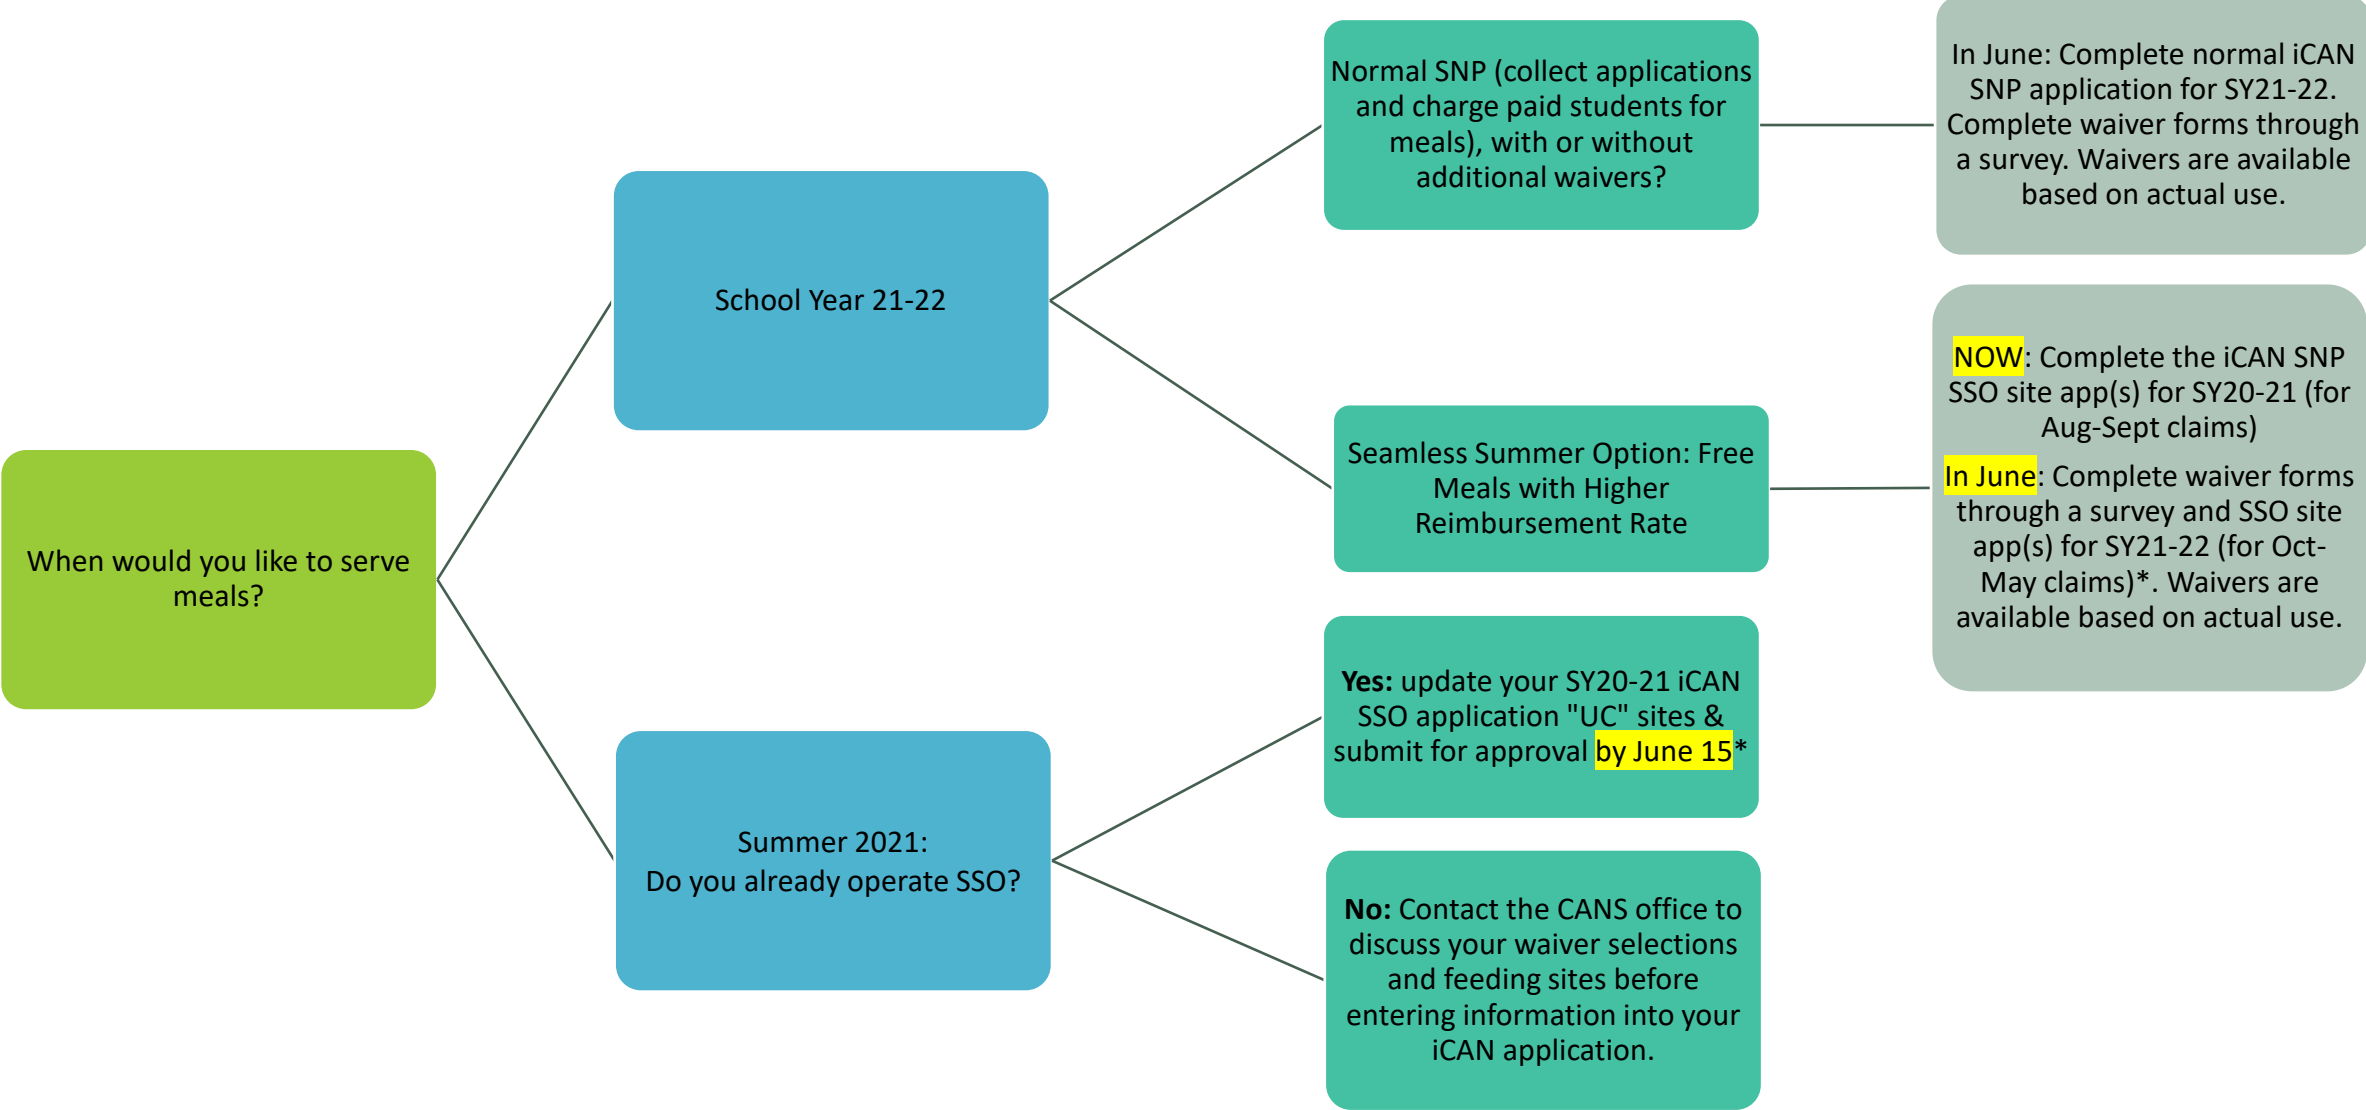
When would you like to serve meals?

School Year 21-22

Normal SNP (collect applications and charge paid students for meals), with or without additional waivers?

In June: Complete normal iCAN SNP application for SY21-22. Complete waiver forms through a survey. Waivers are available based on actual use.

Seamless Summer Option: Free Meals with Higher Reimbursement Rate

NOW: Complete the iCAN SNP SSO site app(s) for SY20-21 (for Aug-Sept claims)

In June: Complete waiver forms through a survey and SSO site app(s) for SY21-22 (for Oct-May claims)*. Waivers are available based on actual use.

Summer 2021:
Do you already operate SSO?

Yes: update your SY20-21 iCAN SSO application "UC" sites & submit for approval by June 15*

No: Contact the CANS office to discuss your waiver selections and feeding sites before entering information into your iCAN application.